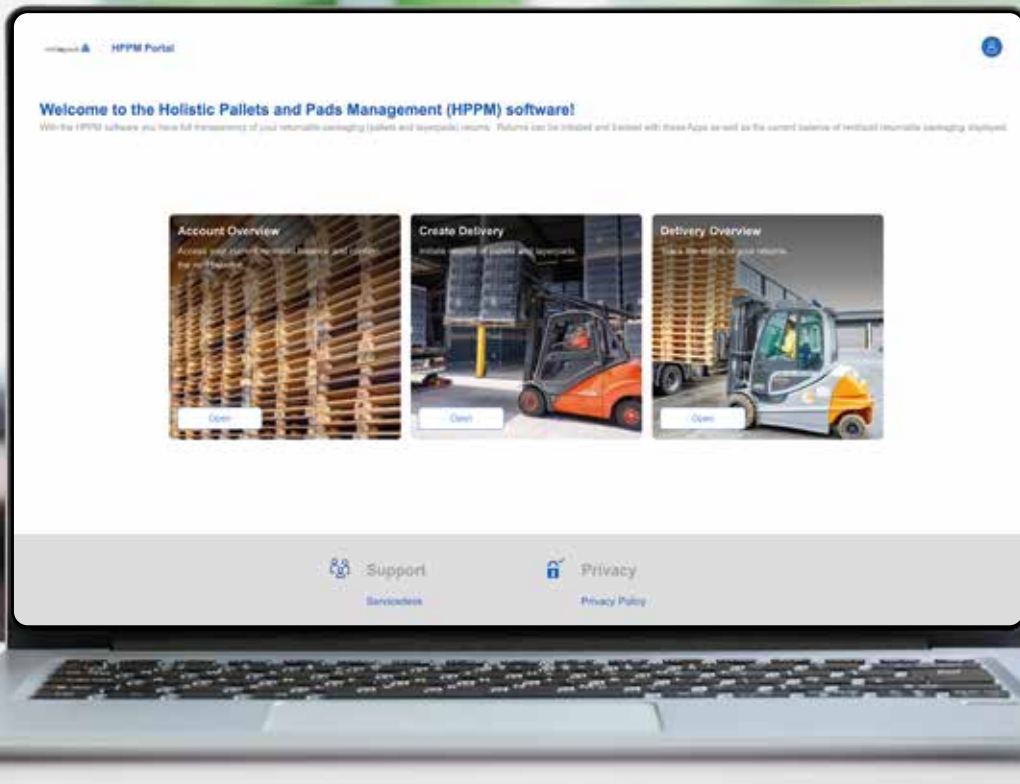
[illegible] HPPM Portal

Welcome to the Holistic Pallets and Pads Management (HPPM) software!

With the HPPM software you have full transparency of your returnable packaging (pallets and layerpads) returns. Returns can be initiated and tracked with these Apps as well as the current balance of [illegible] returnable packaging displayed.

Account Overview
Access your current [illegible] balance and confirm the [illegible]
Open

Create Delivery
Initiate returns of pallets and layerpads.
Open

Delivery Overview
Track the status of your returns.
Open

Support
Servicedesk

Privacy
Privacy Policy